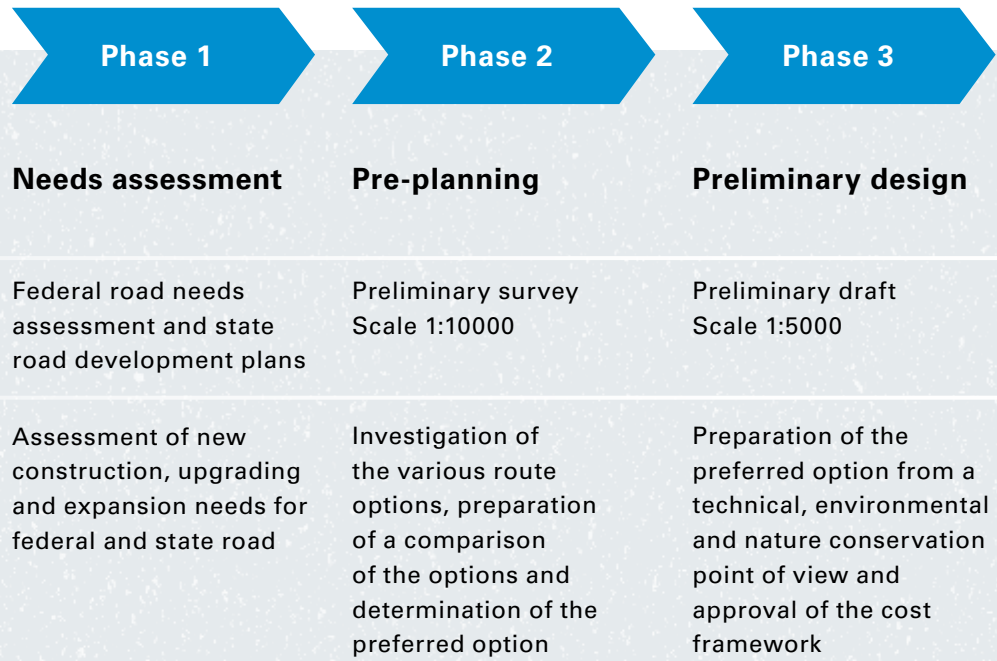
| Phase 1 | Phase 2 | Phase 3 |
|---|---|---|
| **Needs assessment** | **Pre-planning** | **Preliminary design** |
| Federal road needs assessment and state road development plans | Preliminary survey Scale 1:10000 | Preliminary draft Scale 1:5000 |
| Assessment of new construction, upgrading and expansion needs for federal and state road | Investigation of the various route options, preparation of a comparison of the options and determination of the preferred option | Preparation of the preferred option from a technical, environmental and nature conservation point of view and approval of the cost framework |